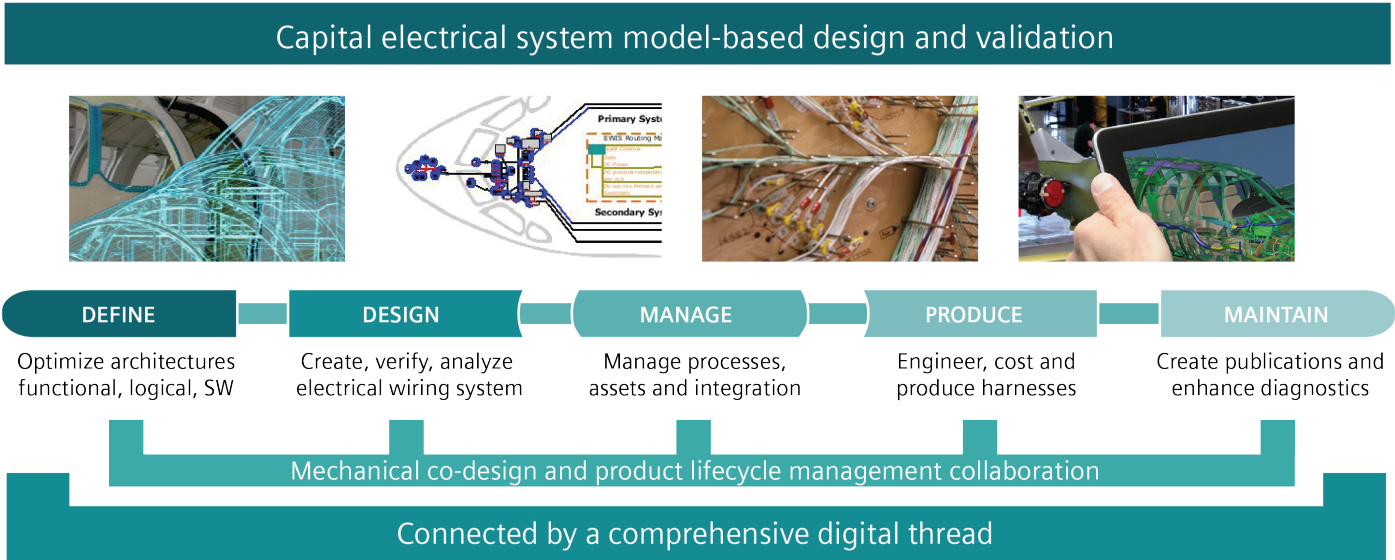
Capital electrical system model-based design and validation

Primary Syste

EWIS Routing Ma

Secondary Sys

DEFINE

Optimize architectures functional, logical, SW

DESIGN

Create, verify, analyze electrical wiring system

MANAGE

Manage processes, assets and integration

PRODUCE

Engineer, cost and produce harnesses

MAINTAIN

Create publications and enhance diagnostics

Mechanical co-design and product lifecycle management collaboration

Connected by a comprehensive digital thread